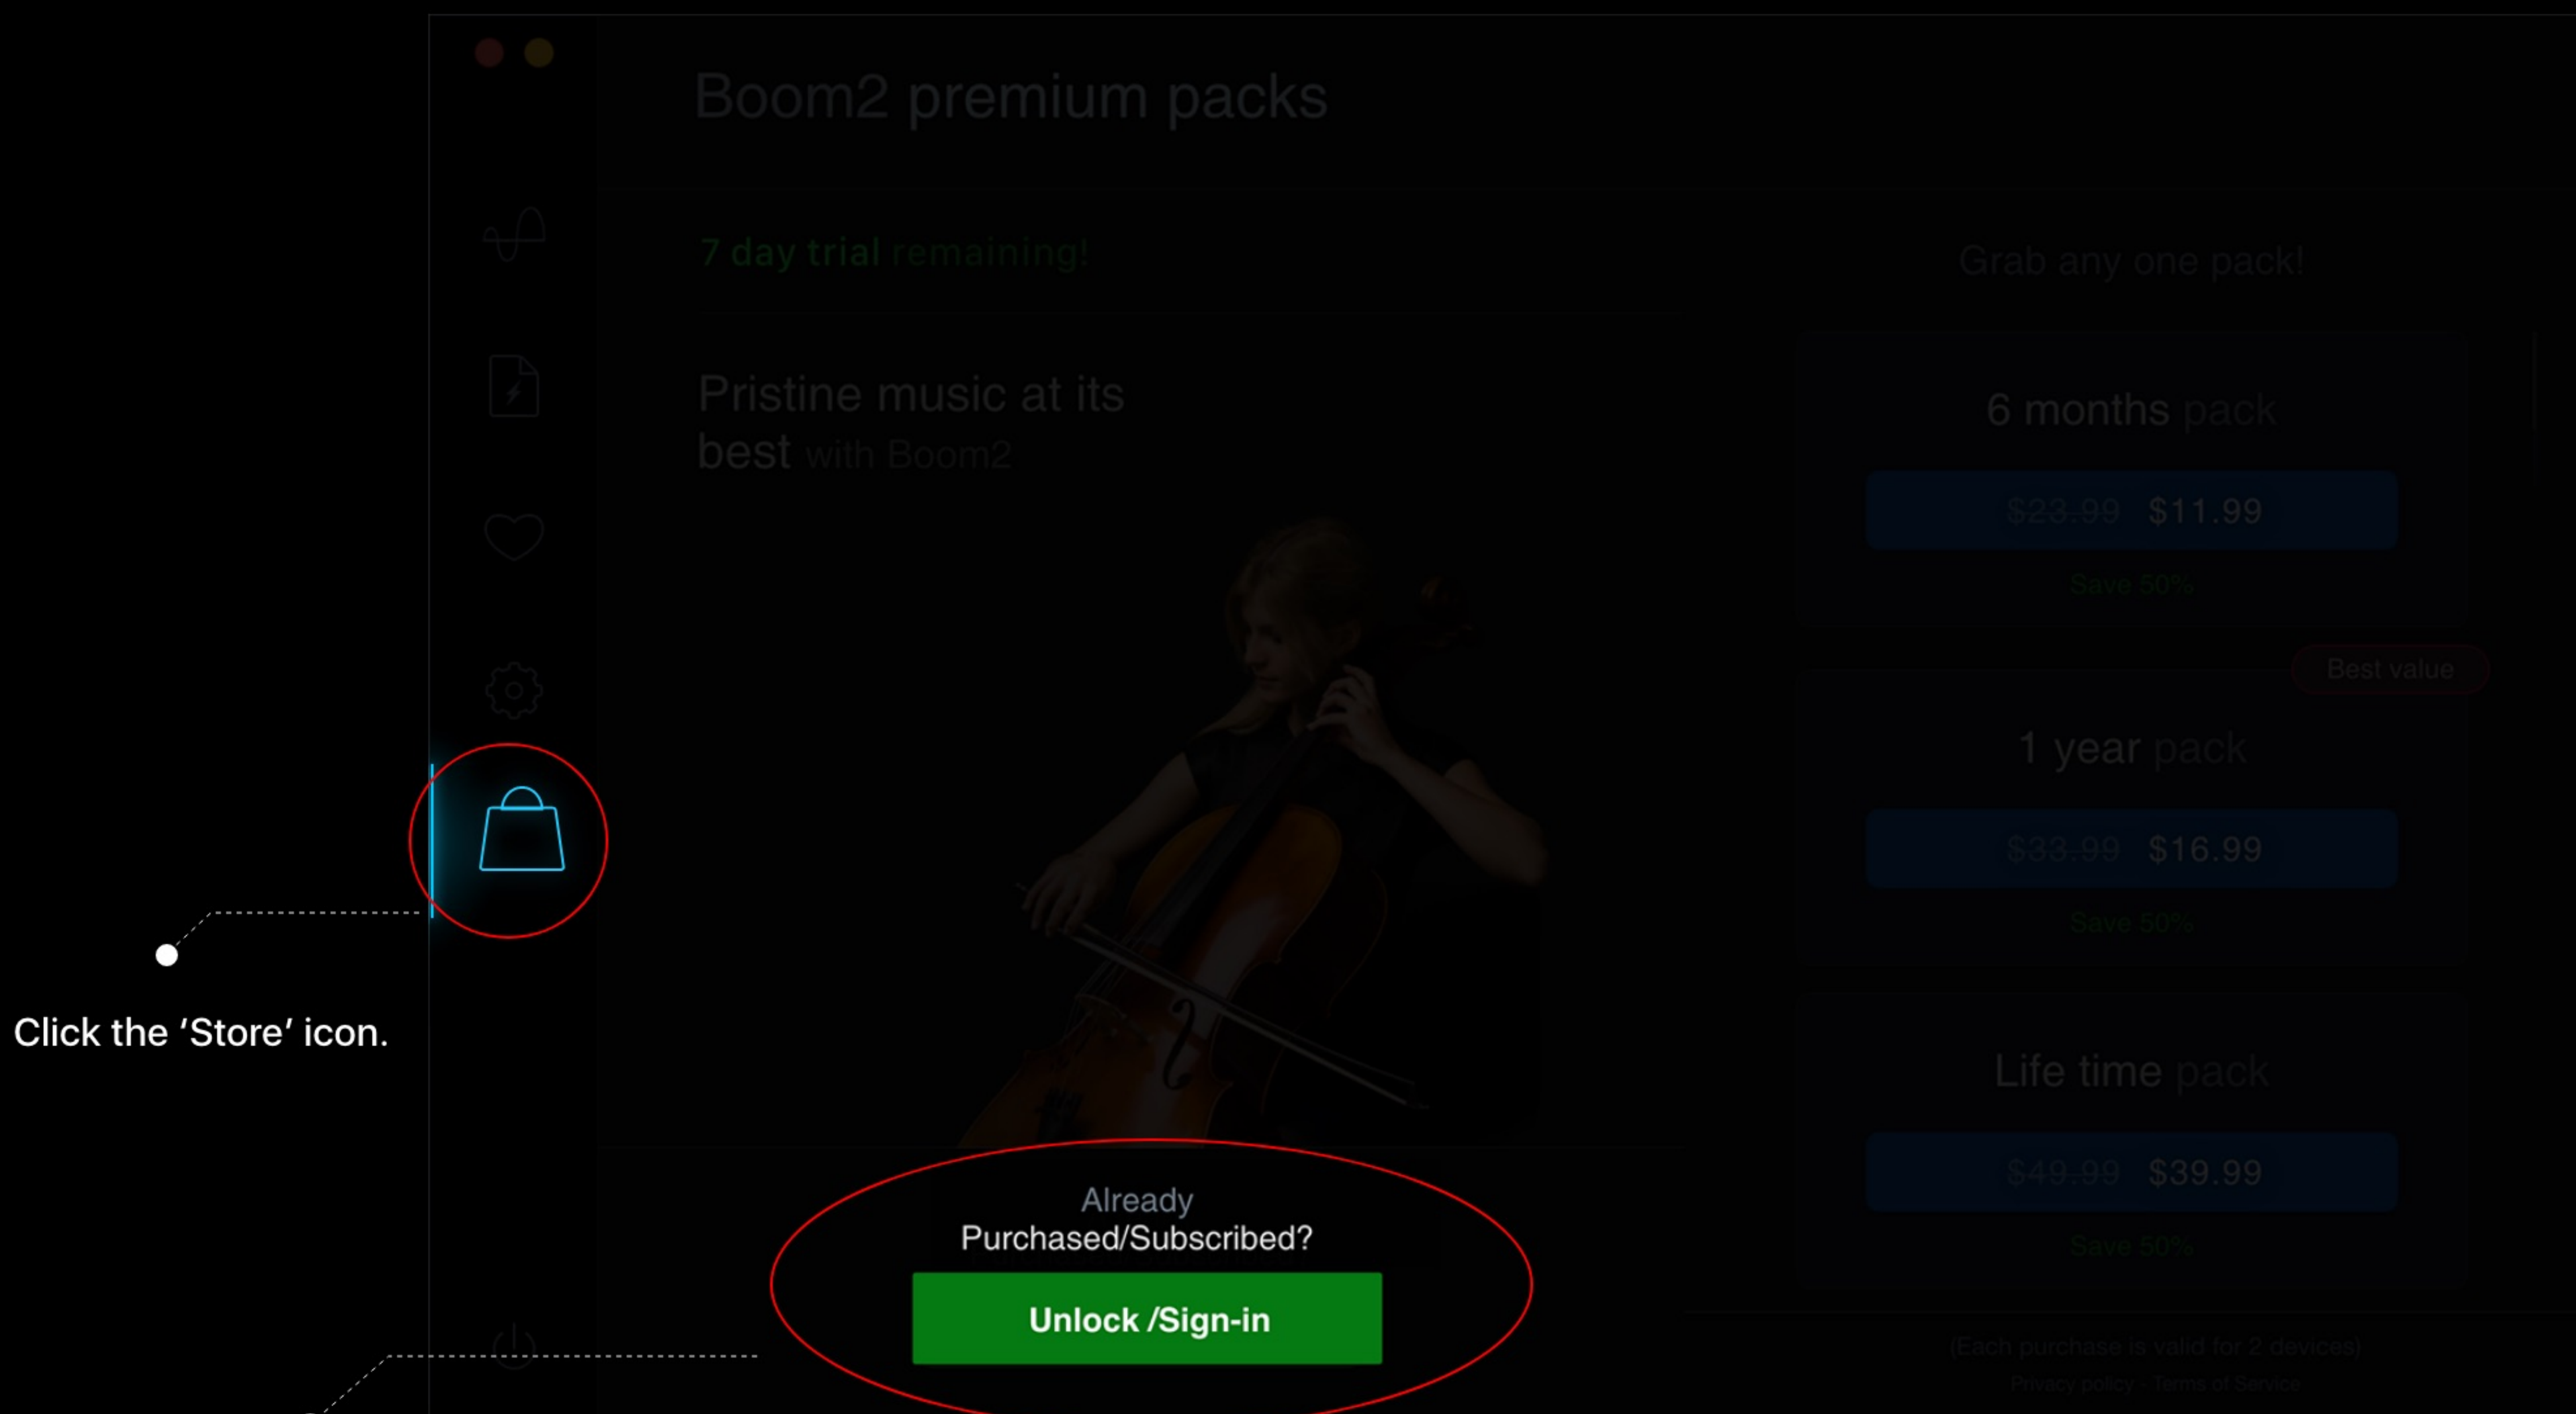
Boom2 premium packs

7 day trial remaining!

Pristine music at its best with Boom2

Grab any one pack!

6 months pack

~~$23.99~~ $11.99

Save 50%

Best value

1 year pack

~~$33.99~~ $16.99

Save 50%

Life time pack

~~$49.99~~ $39.99

Save 50%

(Each purchase is valid for 2 devices)

Privacy policy Terms of Service

Click the ‘Store’ icon.

Already Purchased/Subscribed?

Unlock /Sign-in